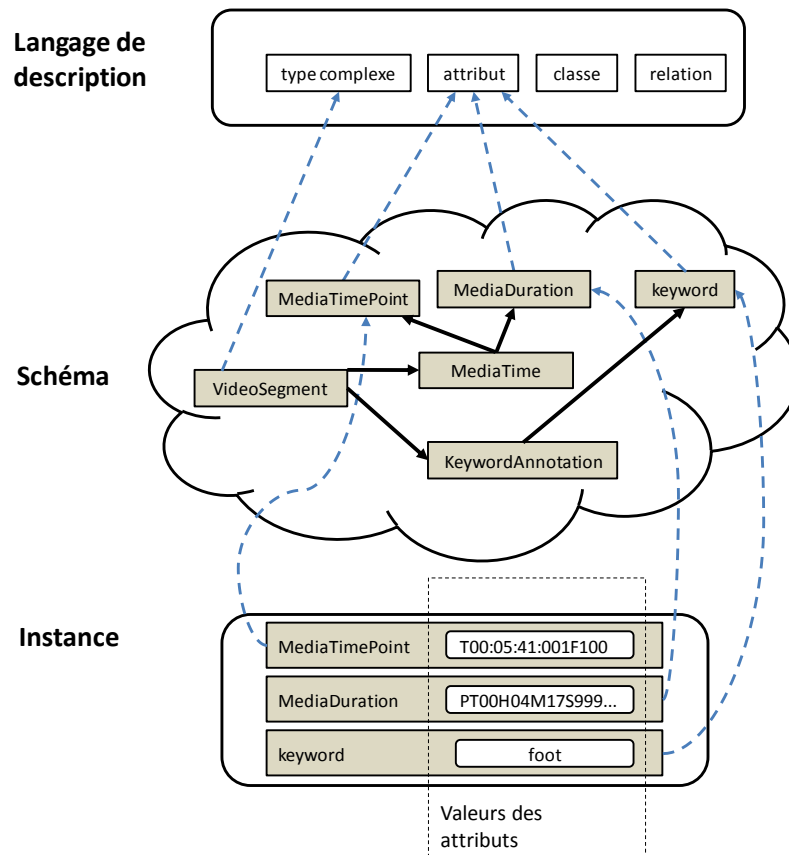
Langage de description

type complexe

attribut

classe

relation

MediaTimePoint

MediaDuration

keyword

Schéma

VideoSegment

MediaTime

KeywordAnnotation

Instance

MediaTimePoint

T00:05:41:001F100

MediaDuration

PT00H04M17S999...

keyword

foot

Valeurs des attributs